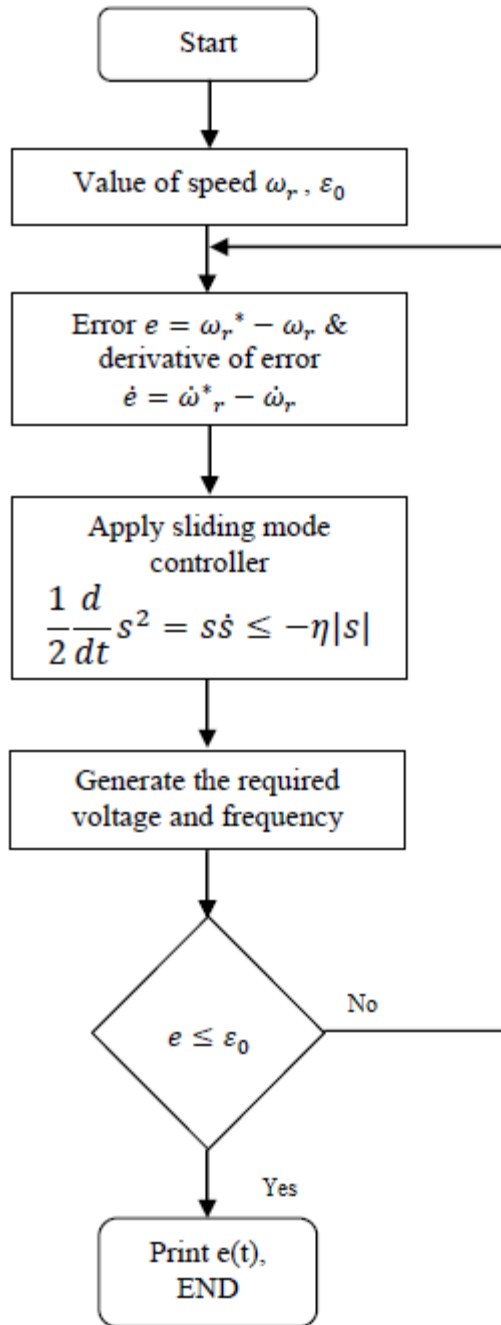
Start

Value of speed $\omega_r$ , $\varepsilon_0$

Error $e = {\omega_r}^* - \omega_r$ & derivative of error $\dot{e} = \dot{\omega}^*_r - \dot{\omega}_r$

Apply sliding mode controller $\frac{1}{2}\frac{d}{dt}s^2 = s\dot{s} \leq -\eta|s|$

Generate the required voltage and frequency

$e \leq \varepsilon_0$

No

Yes

Print e(t), END